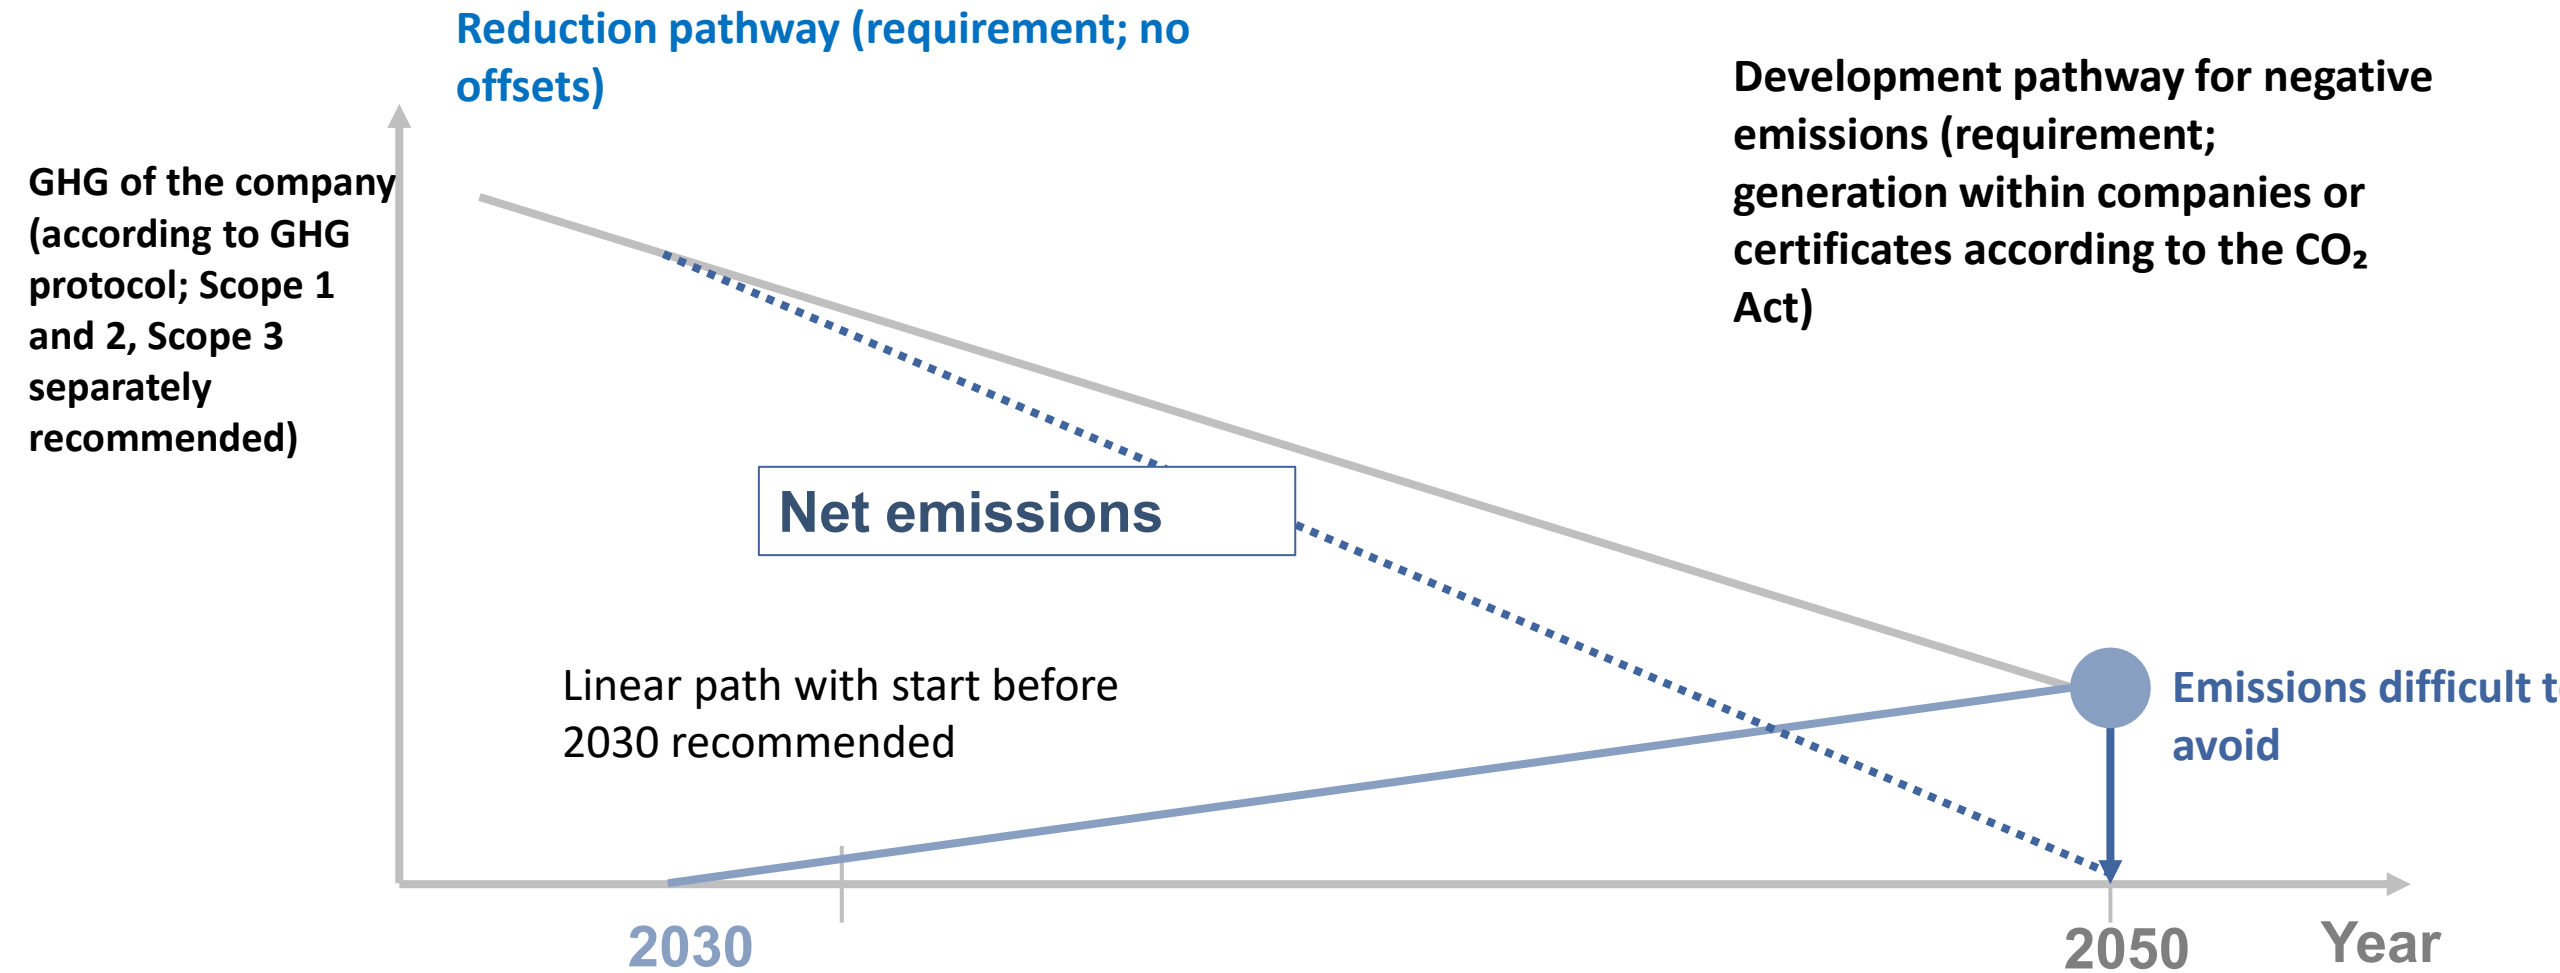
Reduction pathway (requirement; no offsets)

Development pathway for negative emissions (requirement; generation within companies or certificates according to the $CO_2$ Act)

GHG of the company (according to GHG protocol; Scope 1 and 2, Scope 3 separately recommended)

Net emissions

Linear path with start before 2030 recommended

Emissions difficult t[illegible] avoid

2030

2050

Year